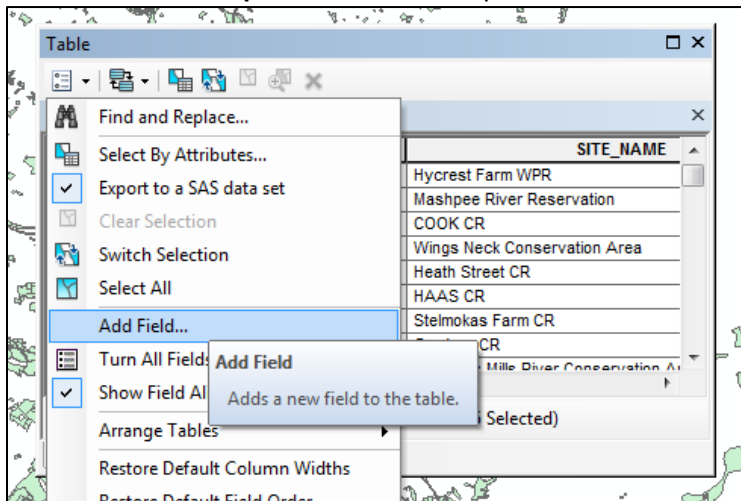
Table

Find and Replace...
Select By Attributes...
Export to a SAS data set
Clear Selection
Switch Selection
Select All
Add Field...
Turn All Fields
Show Field Al
Arrange Tables
Restore Default Column Widths
Restore Default Field Order

| SITE_NAME |
|---|
| Hycrest Farm WPR |
| Mashpee River Reservation |
| COOK CR |
| Wings Neck Conservation Area |
| Heath Street CR |
| HAAS CR |
| Stelmokas Farm CR |
| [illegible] CR |
| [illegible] Mills River Conservation A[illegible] |

Add Field
Adds a new field to the table.

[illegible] Selected)